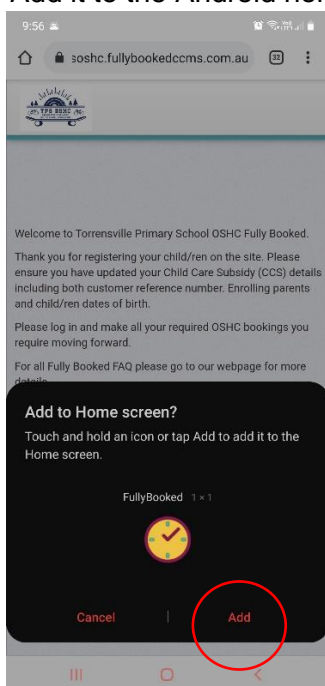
Add it to the Android ho

9:56

soshc.fullybookedccms.com.au

32

TPS OSHC

Welcome to Torrensville Primary School OSHC Fully Booked.

Thank you for registering your child/ren on the site. Please ensure you have updated your Child Care Subsidy (CCS) details including both customer reference number. Enrolling parents and child/ren dates of birth.

Please log in and make all your required OSHC bookings you require moving forward.

For all Fully Booked FAQ please go to our webpage for more details

Add to Home screen?

Touch and hold an icon or tap Add to add it to the Home screen.

FullyBooked 1 × 1

Cancel

Add